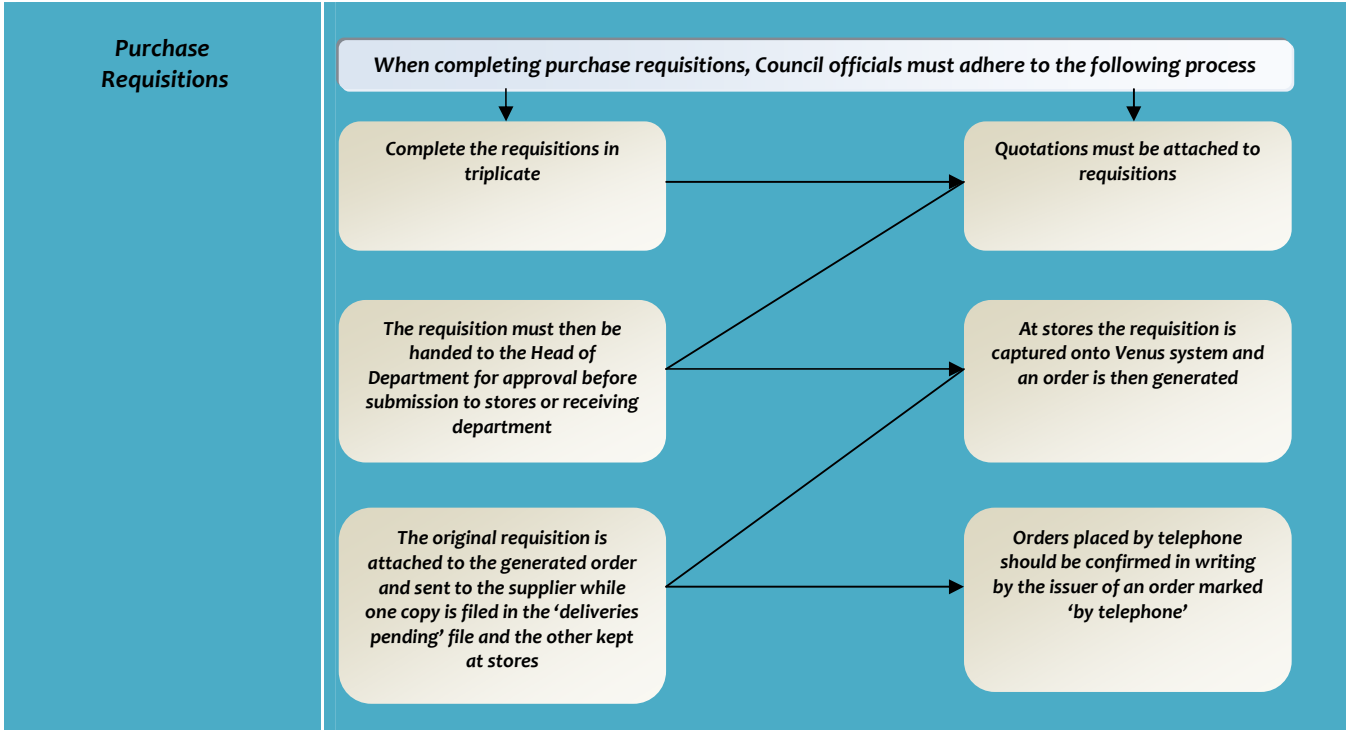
Purchase Requisitions

When completing purchase requisitions, Council officials must adhere to the following process

Complete the requisitions in triplicate

Quotations must be attached to requisitions

The requisition must then be handed to the Head of Department for approval before submission to stores or receiving department

At stores the requisition is captured onto Venus system and an order is then generated

The original requisition is attached to the generated order and sent to the supplier while one copy is filed in the 'deliveries pending' file and the other kept at stores

Orders placed by telephone should be confirmed in writing by the issuer of an order marked 'by telephone'